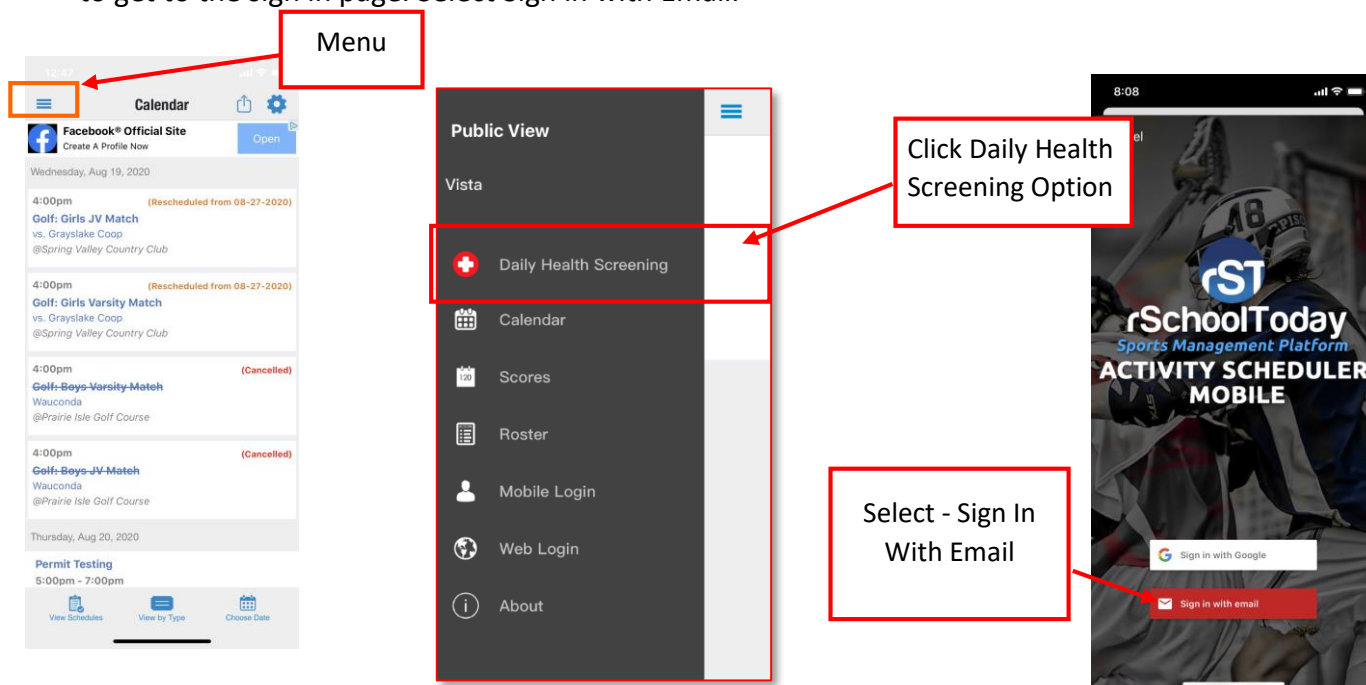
Menu

12:47

Calendar

Facebook® Official Site
Create A Profile Now
Open

Wednesday, Aug 19, 2020

4:00pm (Rescheduled from 08-27-2020)
Golf: Girls JV Match
vs. Grayslake Coop
@Spring Valley Country Club

4:00pm (Rescheduled from 08-27-2020)
Golf: Girls Varsity Match
vs. Grayslake Coop
@Spring Valley Country Club

4:00pm (Cancelled)
~~Golf: Boys Varsity Match~~
Wauconda
@Prairie Isle Golf Course

4:00pm (Cancelled)
~~Golf: Boys JV Match~~
Wauconda
@Prairie Isle Golf Course

Thursday, Aug 20, 2020

Permit Testing
5:00pm - 7:00pm

View Schedules View by Type Choose Date

Public View

Vista

Daily Health Screening

Calendar

Scores

Roster

Mobile Login

Web Login

About

Click Daily Health Screening Option

8:08

rST
rSchoolToday
Sports Management Platform
ACTIVITY SCHEDULER
MOBILE

Select - Sign In With Email

Sign in with Google

Sign in with email